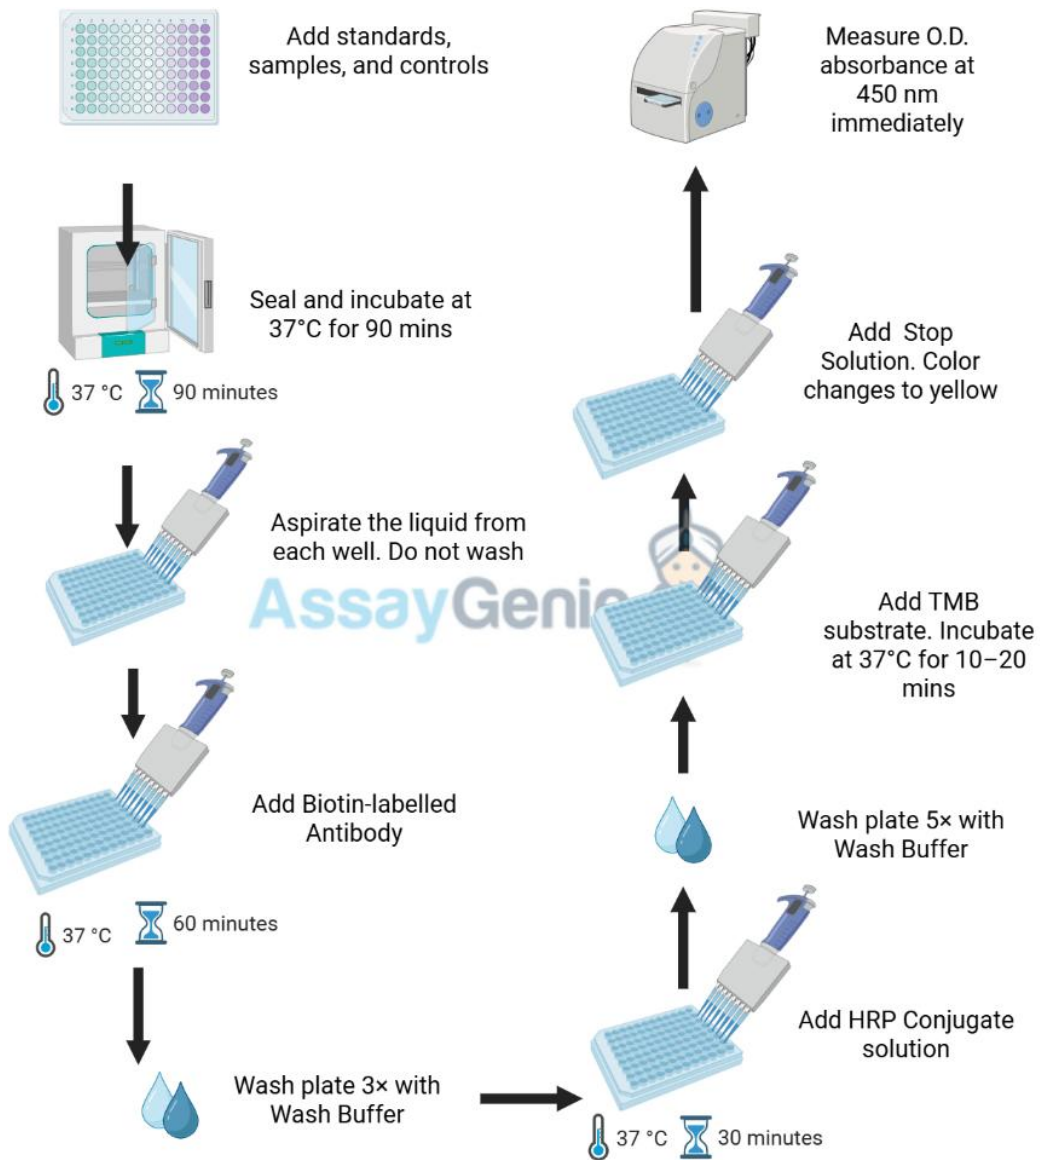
Add standards, samples, and controls

Seal and incubate at 37°C for 90 mins

37 °C 90 minutes

Aspirate the liquid from each well. Do not wash

AssayGenie

Add Biotin-labelled Antibody

37 °C 60 minutes

Wash plate 3× with Wash Buffer

Add HRP Conjugate solution

37 °C 30 minutes

Wash plate 5× with Wash Buffer

Add TMB substrate. Incubate at 37°C for 10–20 mins

Add Stop Solution. Color changes to yellow

Measure O.D. absorbance at 450 nm immediately